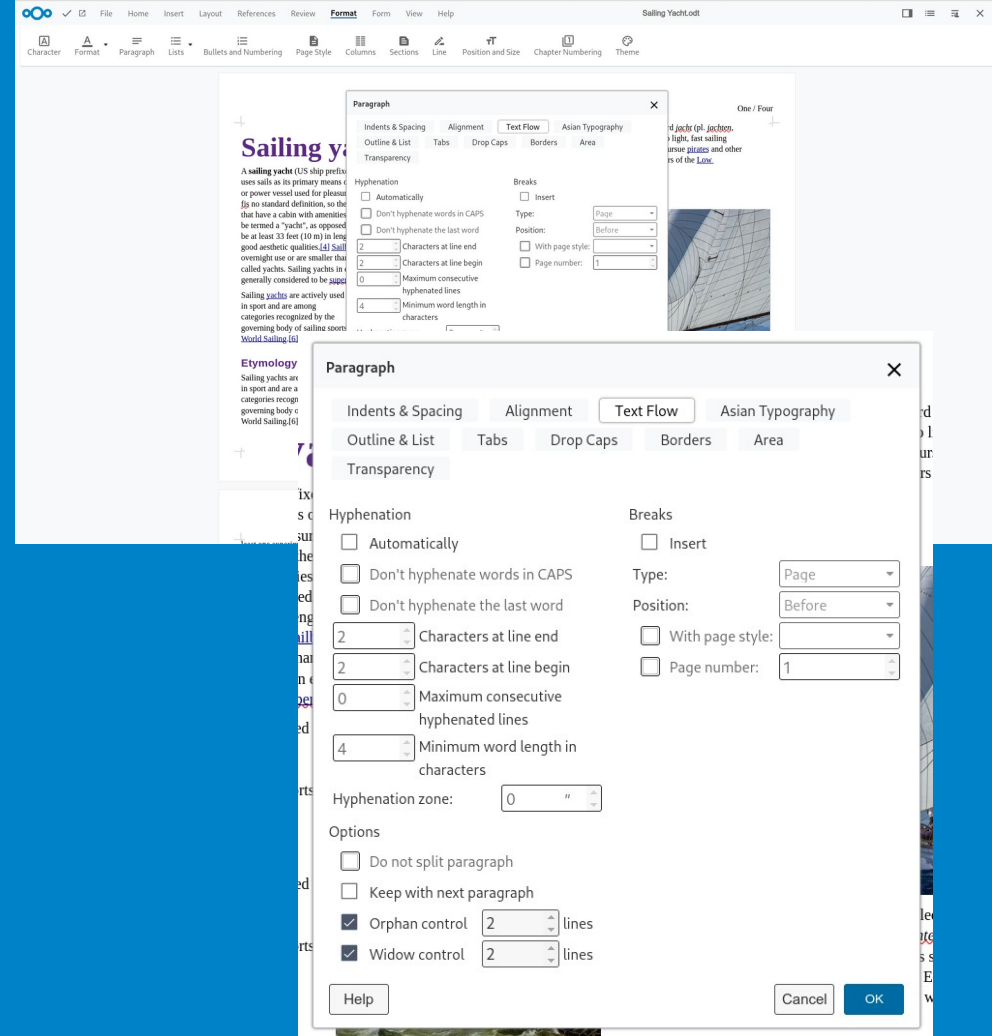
File Home Insert Layout References Review Format Form View Help

Sailing Yacht.odt

Character Format Paragraph Lists Bullets and Numbering Page Style Columns Sections Line Position and Size Chapter Numbering Theme

One / Four

Sailing ya

A sailing yacht (US ship prefix uses sails as its primary means or power vessel used for pleasu is no standard definition, so the that have a cabin with amenities be termed a "yacht", as opposed be at least 33 feet (10 m) in leng good aesthetic qualities.[4] Sail overnight use or are smaller tha called yachts. Sailing yachts in generally considered to be supe

Sailing yachts are actively used in sport and are among categories recognized by the governing body of sailing sports World Sailing.[6]

Etymology

Sailing yachts are in sport and are a categories recogn governing body o World Sailing.[6]

rd jacht (pl. jachten, light, fast sailing ursue pirates and other rs of the Low

Paragraph

Indents & Spacing | Alignment | Text Flow | Asian Typography
Outline & List | Tabs | Drop Caps | Borders | Area
Transparency

Hyphenation
Automatically
Don't hyphenate words in CAPS
Don't hyphenate the last word
2 Characters at line end
2 Characters at line begin
0 Maximum consecutive hyphenated lines
4 Minimum word length in characters
Hyphenation zone: 0 ″

Breaks
Insert
Type: Page
Position: Before
With page style:
Page number: 1

Options
Do not split paragraph
Keep with next paragraph
Orphan control 2 lines
Widow control 2 lines

Help
Cancel
OK